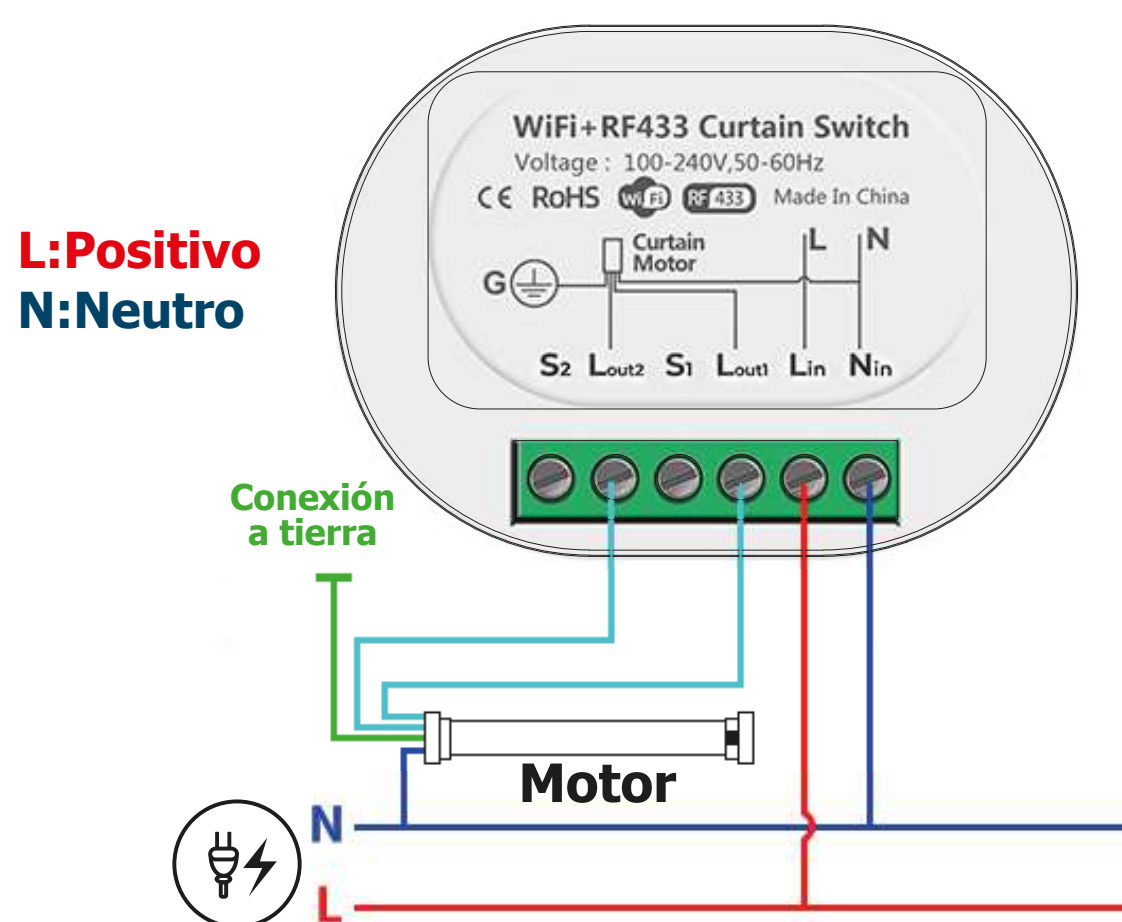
WiFi+RF433 Curtain Switch
Voltage : 100-240V,50-60Hz
CE RoHS WiFi RF 433 Made In China

L:Positivo
N:Neutro

Curtain Motor
L N
G

$S_2$ $L_{out2}$ $S_1$ $L_{out1}$ $L_{in}$ $N_{in}$

Conexión a tierra

Motor

N
L